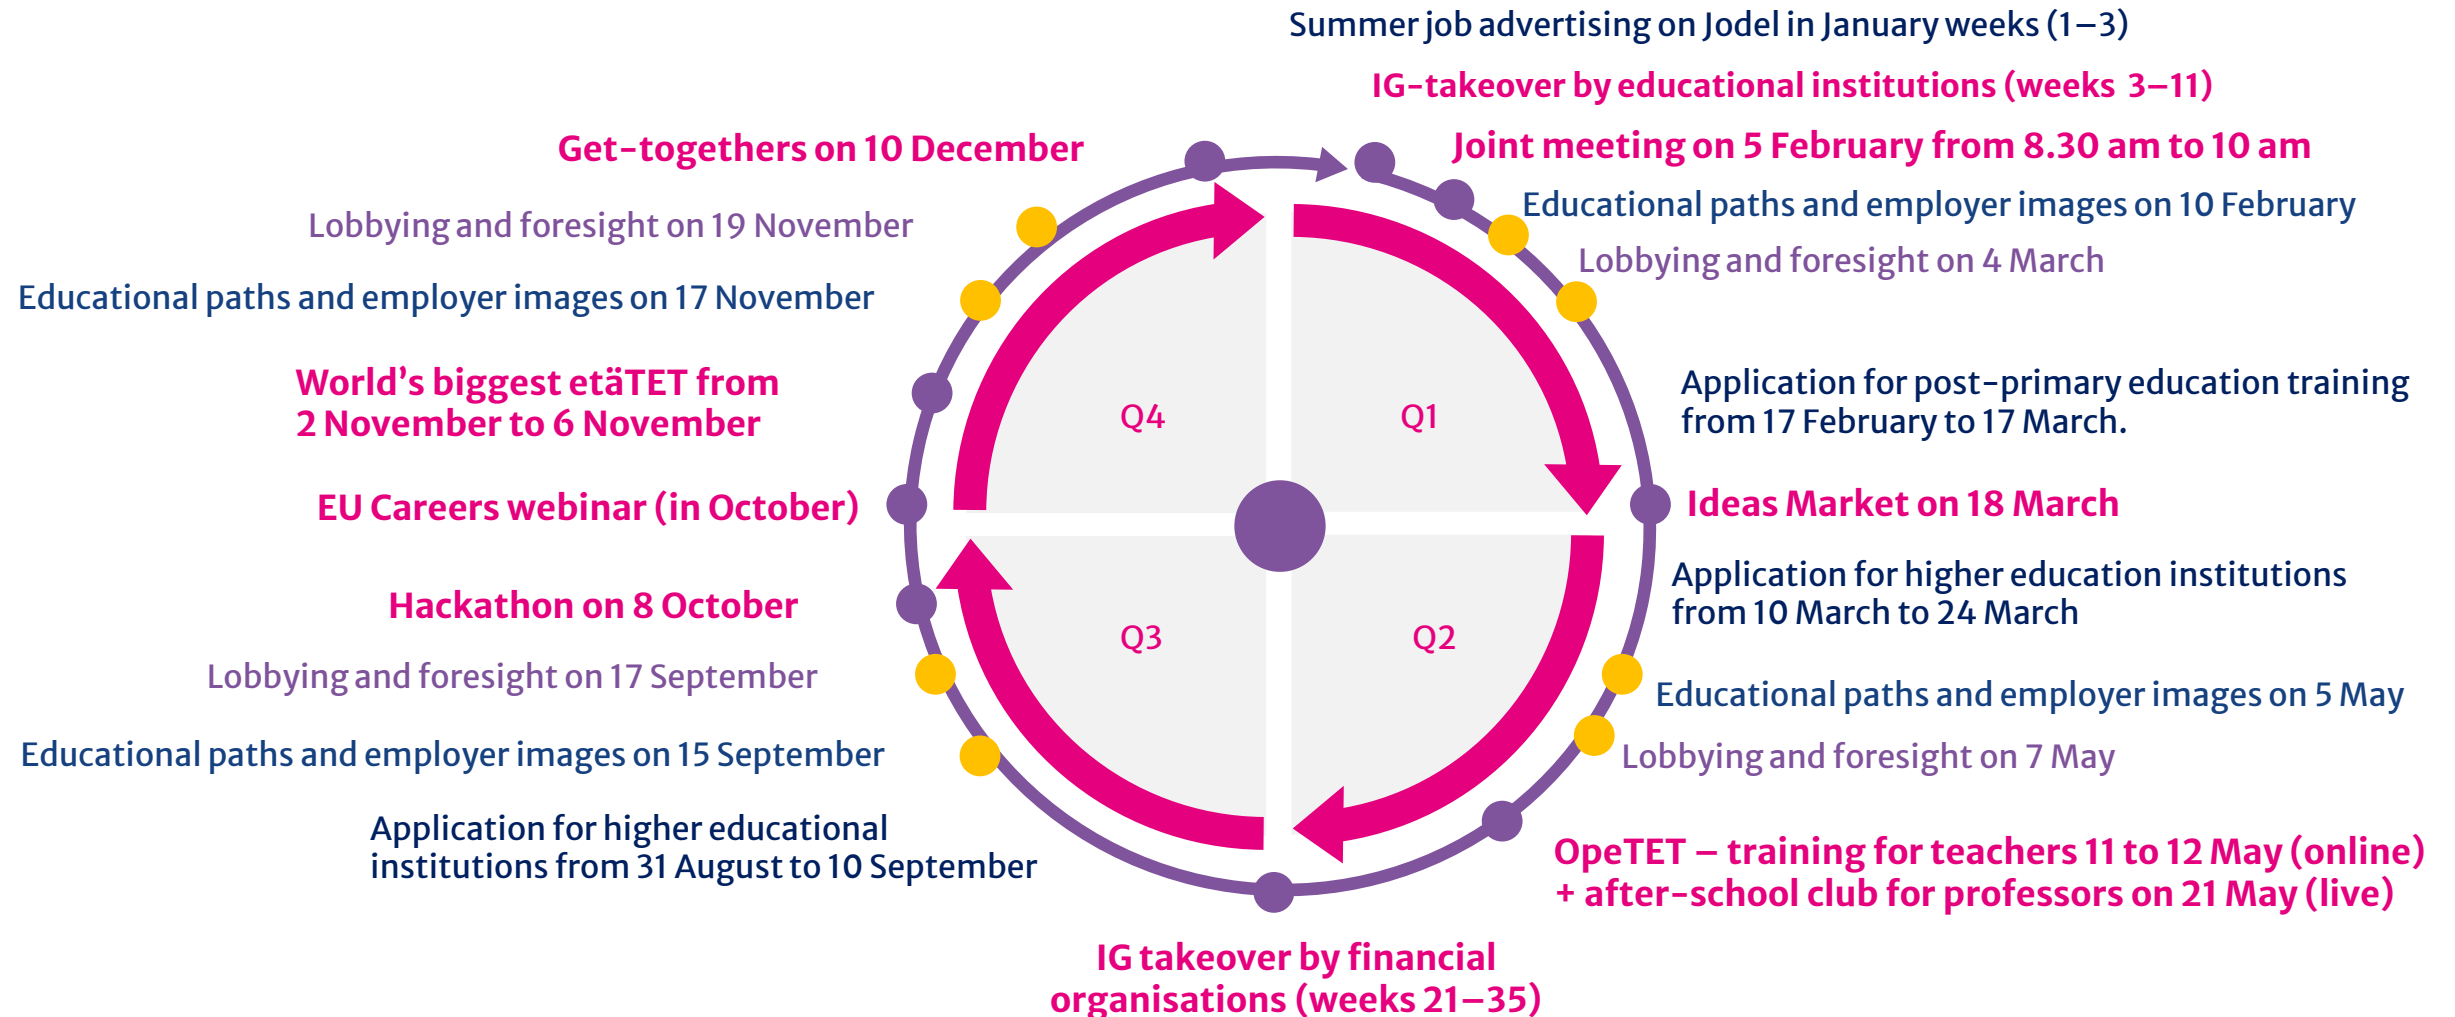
Summer job advertising on Jodel in January weeks (1–3)

IG-takeover by educational institutions (weeks 3–11)

Joint meeting on 5 February from 8.30 am to 10 am

Educational paths and employer images on 10 February

Lobbying and foresight on 4 March

Application for post-primary education training from 17 February to 17 March.

Ideas Market on 18 March

Application for higher education institutions from 10 March to 24 March

Educational paths and employer images on 5 May

Lobbying and foresight on 7 May

OpeTET – training for teachers 11 to 12 May (online) + after-school club for professors on 21 May (live)

IG takeover by financial organisations (weeks 21–35)

Application for higher educational institutions from 31 August to 10 September

Educational paths and employer images on 15 September

Lobbying and foresight on 17 September

Hackathon on 8 October

EU Careers webinar (in October)

World's biggest etäTET from 2 November to 6 November

Educational paths and employer images on 17 November

Lobbying and foresight on 19 November

Get-togethers on 10 December

Q4

Q1

Q3

Q2